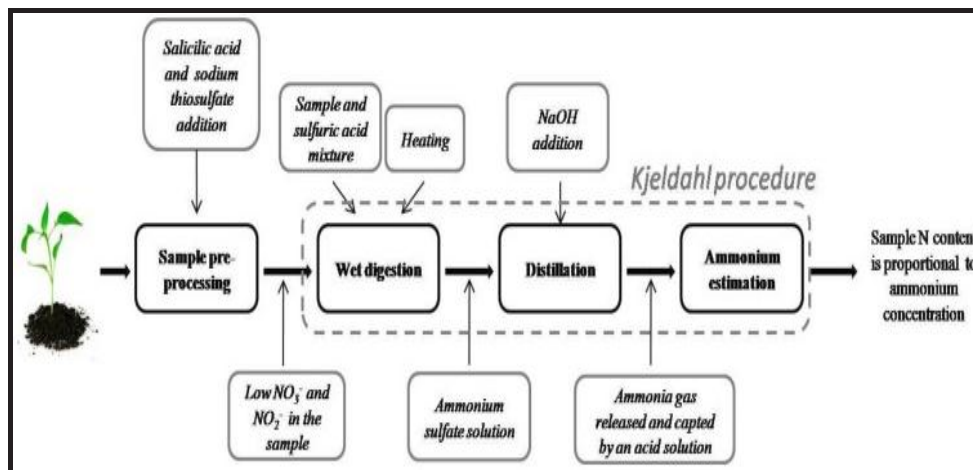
Salicilic acid and sodium thiosulfate addition

Sample and sulfuric acid mixture

Heating

NaOH addition

Kjeldahl procedure

Sample preprocessing

Wet digestion

Distillation

Ammonium estimation

Sample N conten is proportional to ammonium concentration

Low $NO_3^-$ and $NO_2^-$ in the sample

Ammonium sulfate solution

Ammonia gas released and capted by an acid solution